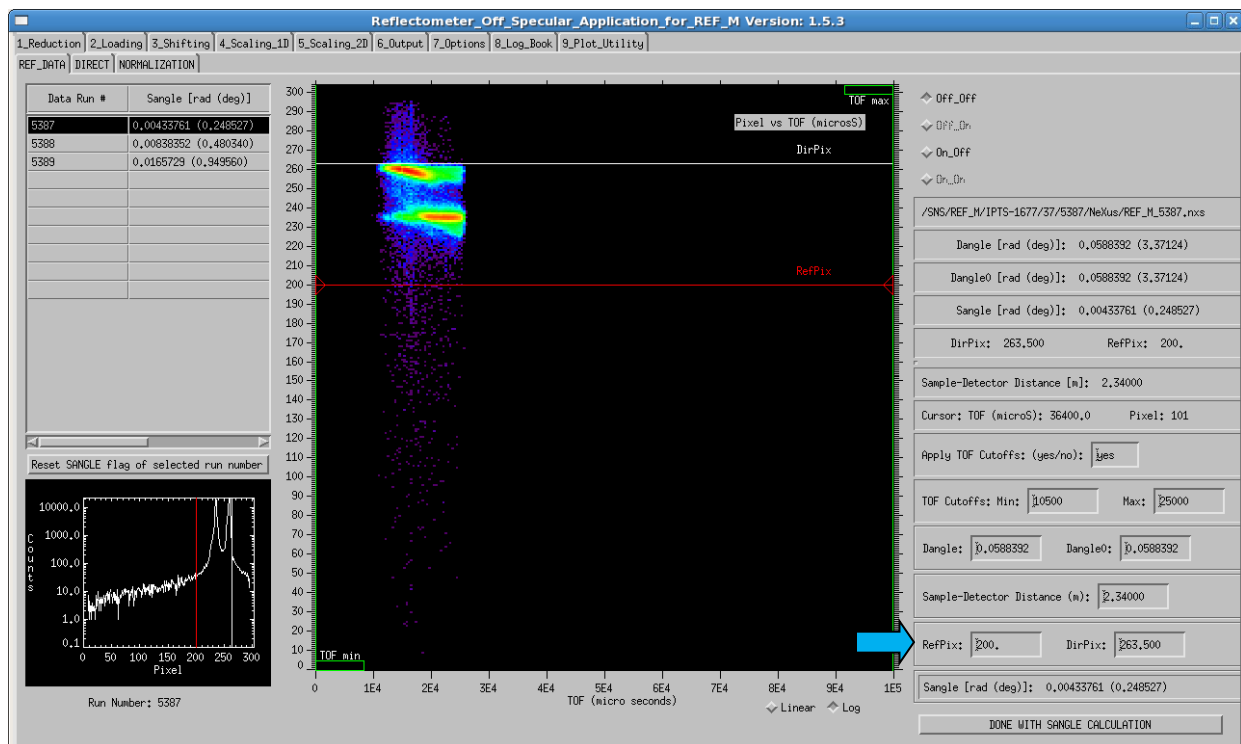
Reflectometer_Off_Specular_Application_for_REF_M Version: 1.5.3

1_Reduction | 2_Loading | 3_Shifting | 4_Scaling_1D | 5_Scaling_2D | 6_Output | 7_Options | 8_Log_Book | 9_Plot_Utility

REF_DATA | DIRECT | NORMALIZATION

| Data Run # | Sangle [rad (deg)] |
|---|---|
| 5387 | 0.00433761 (0.248527) |
| 5388 | 0.00838352 (0.480340) |
| 5389 | 0.0165729 (0.949560) |

Reset SANGLE flag of selected run number

10000.0
1000.0
100.0
10.0
1.0
0.1
Counts
0 50 100 150 200 250 300
Pixel

Run Number: 5387

300 290 280 270 260 250 240 230 220 210 200 190 180 170 160 150 140 130 120 110 100 90 80 70 60 50 40 30 20 10 0

TOF max
Pixel vs TOF (microsS)
DirPix
RefPix
TOF min

0 1E4 2E4 3E4 4E4 5E4 6E4 7E4 8E4 9E4 1E5
TOF (micro seconds)

Linear Log

Off_Off
Off_On
On_Off
On_On

/SNS/REF_M/IPTS-1677/37/5387/NeXus/REF_M_5387.nxs

Dangle [rad (deg)]: 0.0588392 (3.37124)

Dangle0 [rad (deg)]: 0.0588392 (3.37124)

Sangle [rad (deg)]: 0.00433761 (0.248527)

DirPix: 263.500 RefPix: 200.

Sample-Detector Distance [m]: 2.34000

Cursor: TOF (microS): 36400.0 Pixel: 101

Apply TOF Cutoffs: (yes/no): yes

TOF Cutoffs: Min: 10500 Max: 25000

Dangle: 0.0588392 Dangle0: 0.0588392

Sample-Detector Distance (m): 2.34000

RefPix: 200. DirPix: 263.500

Sangle [rad (deg)]: 0.00433761 (0.248527)

DONE WITH SANGLE CALCULATION